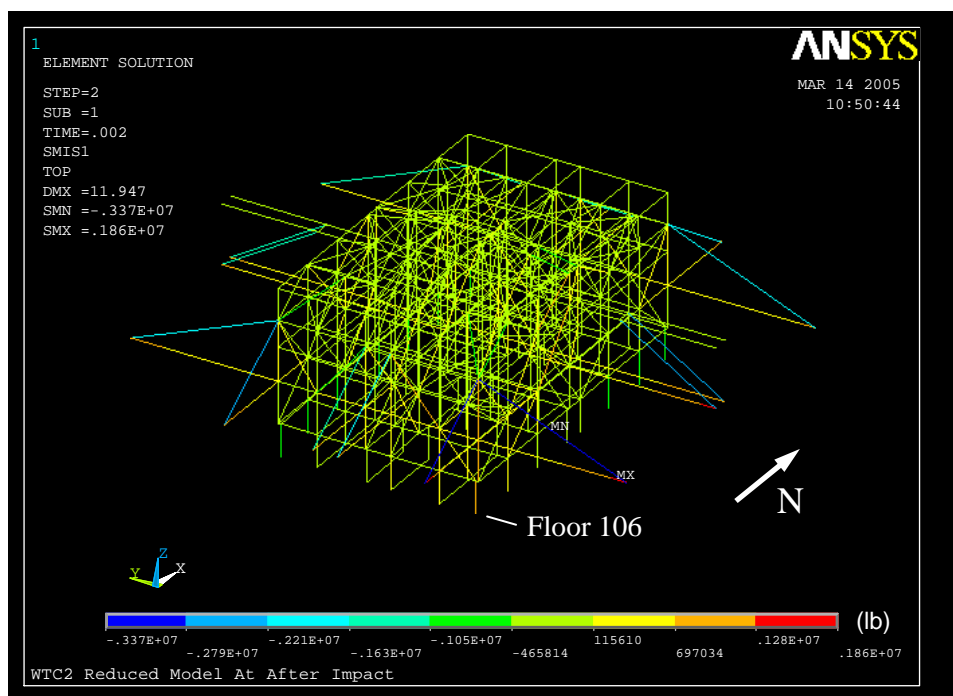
1
ELEMENT SOLUTION
STEP=2
SUB =1
TIME=.002
SMIS1
TOP
DMX =11.947
SMN =-.337E+07
SMX =.186E+07

ANSYS
MAR 14 2005
10:50:44

MN
MX
Floor 106
N

Y
Z
X

-.337E+07
-.279E+07
-.221E+07
-.163E+07
-.105E+07
-465814
115610
697034
.128E+07
.186E+07
(lb)

WTC2 Reduced Model At After Impact